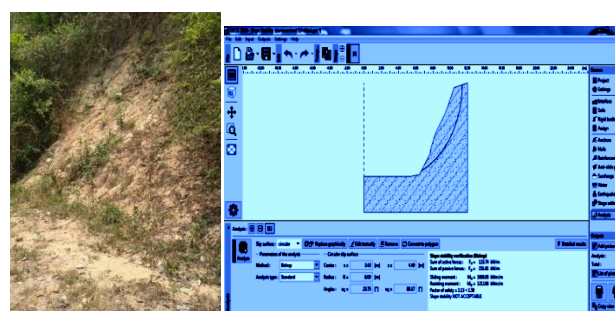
Analysis

Slip surface: circular

Parameters of the analysis

Method: Bishop

Analysis type: Standard

Circular slip surface

Center:

Radius:

Angles:

Slope stability verification (Bishop)

Sum of active forces:

Sum of passive forces:

Sliding moment:

Resisting moment:

Factor of safety = 1.13 < 1.50

Slope stability NOT ACCEPTABLE